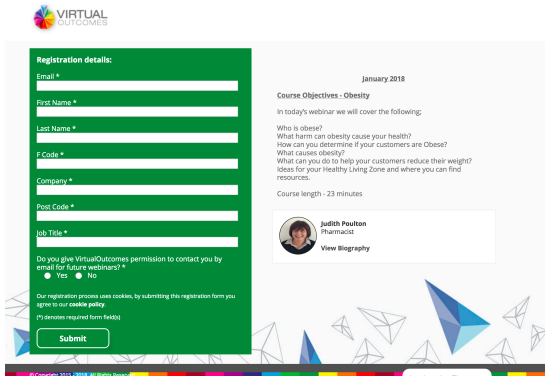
VIRTUAL
OUTCOMES

Registration details:

Email *

First Name *

Last Name *

F Code *

Company *

Post Code *

Job Title *

Do you give VirtualOutcomes permission to contact you by email for future webinars? *
Yes
No

Our registration process uses cookies, by submitting this registration form you agree to our cookie policy.

(*) denotes required form field(s)

Submit

January 2018

Course Objectives - Obesity

In today's webinar we will cover the following;

Who is obese?
What harm can obesity cause your health?
How can you determine if your customers are Obese?
What causes obesity?
What can you do to help your customers reduce their weight?
Ideas for your Healthy Living Zone and where you can find resources.

Course length - 23 minutes

Judith Poulton
Pharmacist

View Biography

© Copyright 2010 - 2018. All Rights Reserved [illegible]